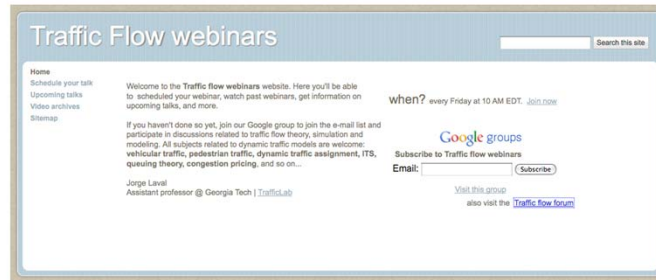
Traffic Flow webinars

Search this site

Home
Schedule your talk
Upcoming talks
Video archives
Sitemap

Welcome to the Traffic flow webinars website. Here you'll be able to scheduled your webinar, watch past webinars, get information on upcoming talks, and more.

If you haven't done so yet, join our Google group to join the e-mail list and participate in discussions related to traffic flow theory, simulation and modeling. All subjects related to dynamic traffic models are welcome: vehicular traffic, pedestrian traffic, dynamic traffic assignment, ITS, queuing theory, congestion pricing, and so on...

Jorge Laval
Assistant professor @ Georgia Tech | TrafficLab

when? every Friday at 10 AM EDT. Join now

Google groups
Subscribe to Traffic flow webinars
Email: Subscribe
Visit this group
also visit the Traffic flow forum